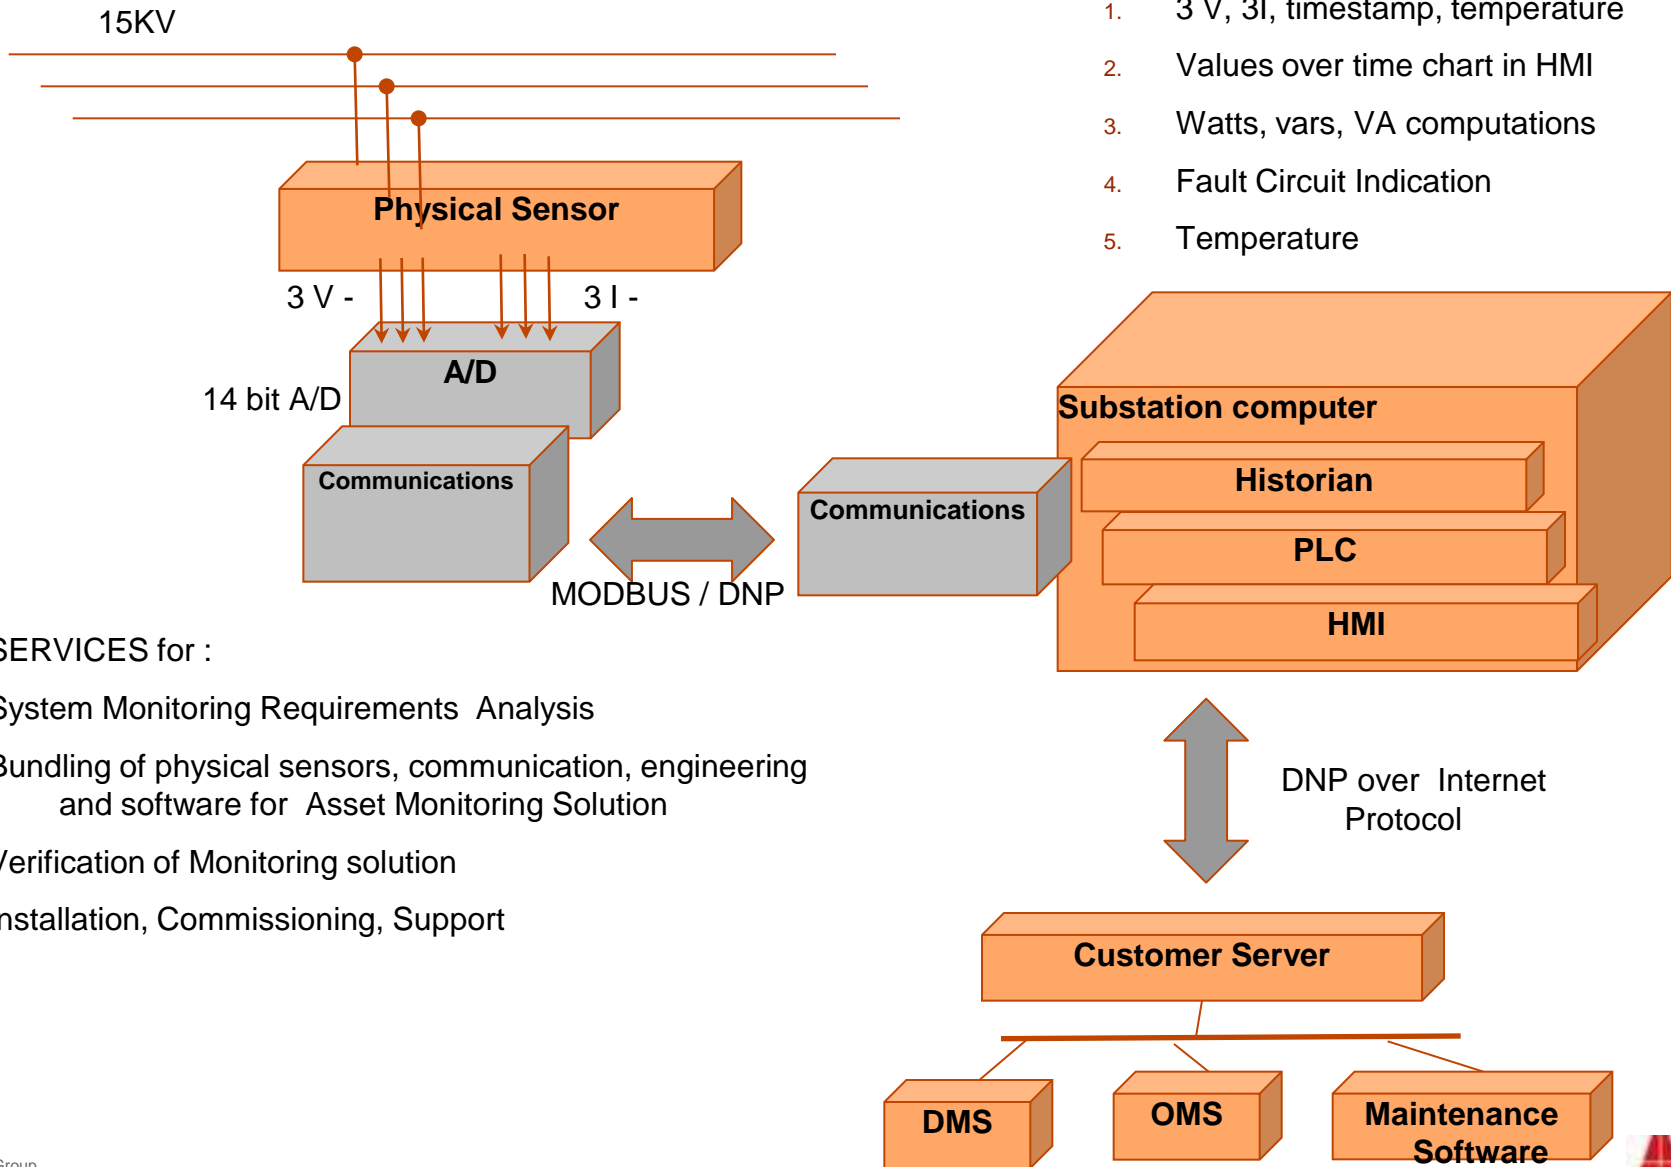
15KV

Physical Sensor

3 V -

3 I -

14 bit A/D

A/D

Communications

MODBUS / DNP

Communications

1. 3 V, 3I, timestamp, temperature
2. Values over time chart in HMI
3. Watts, vars, VA computations
4. Fault Circuit Indication
5. Temperature

Substation computer

Historian

PLC

HMI

DNP over Internet Protocol

Customer Server

DMS

OMS

Maintenance Software

SERVICES for :

System Monitoring Requirements Analysis

Bundling of physical sensors, communication, engineering and software for Asset Monitoring Solution

Verification of Monitoring solution

nstallation, Commissioning, Support

Group